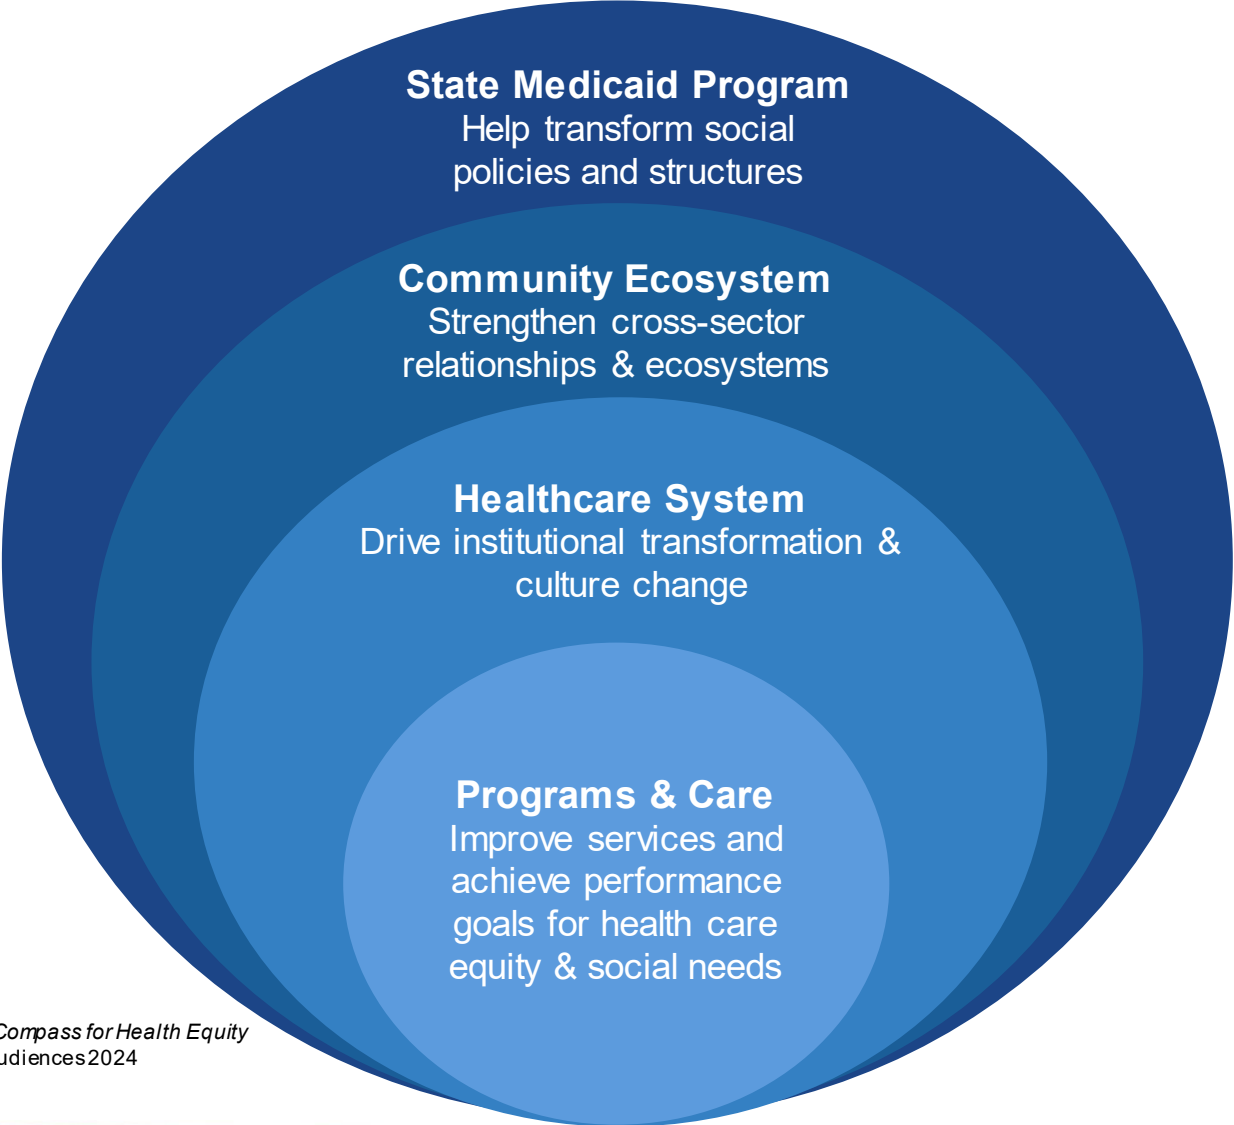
State Medicaid Program
Help transform social policies and structures

Community Ecosystem
Strengthen cross-sector relationships & ecosystems

Healthcare System
Drive institutional transformation & culture change

Programs & Care
Improve services and achieve performance goals for health care equity & social needs

Compass for Health Equity
udiences2024